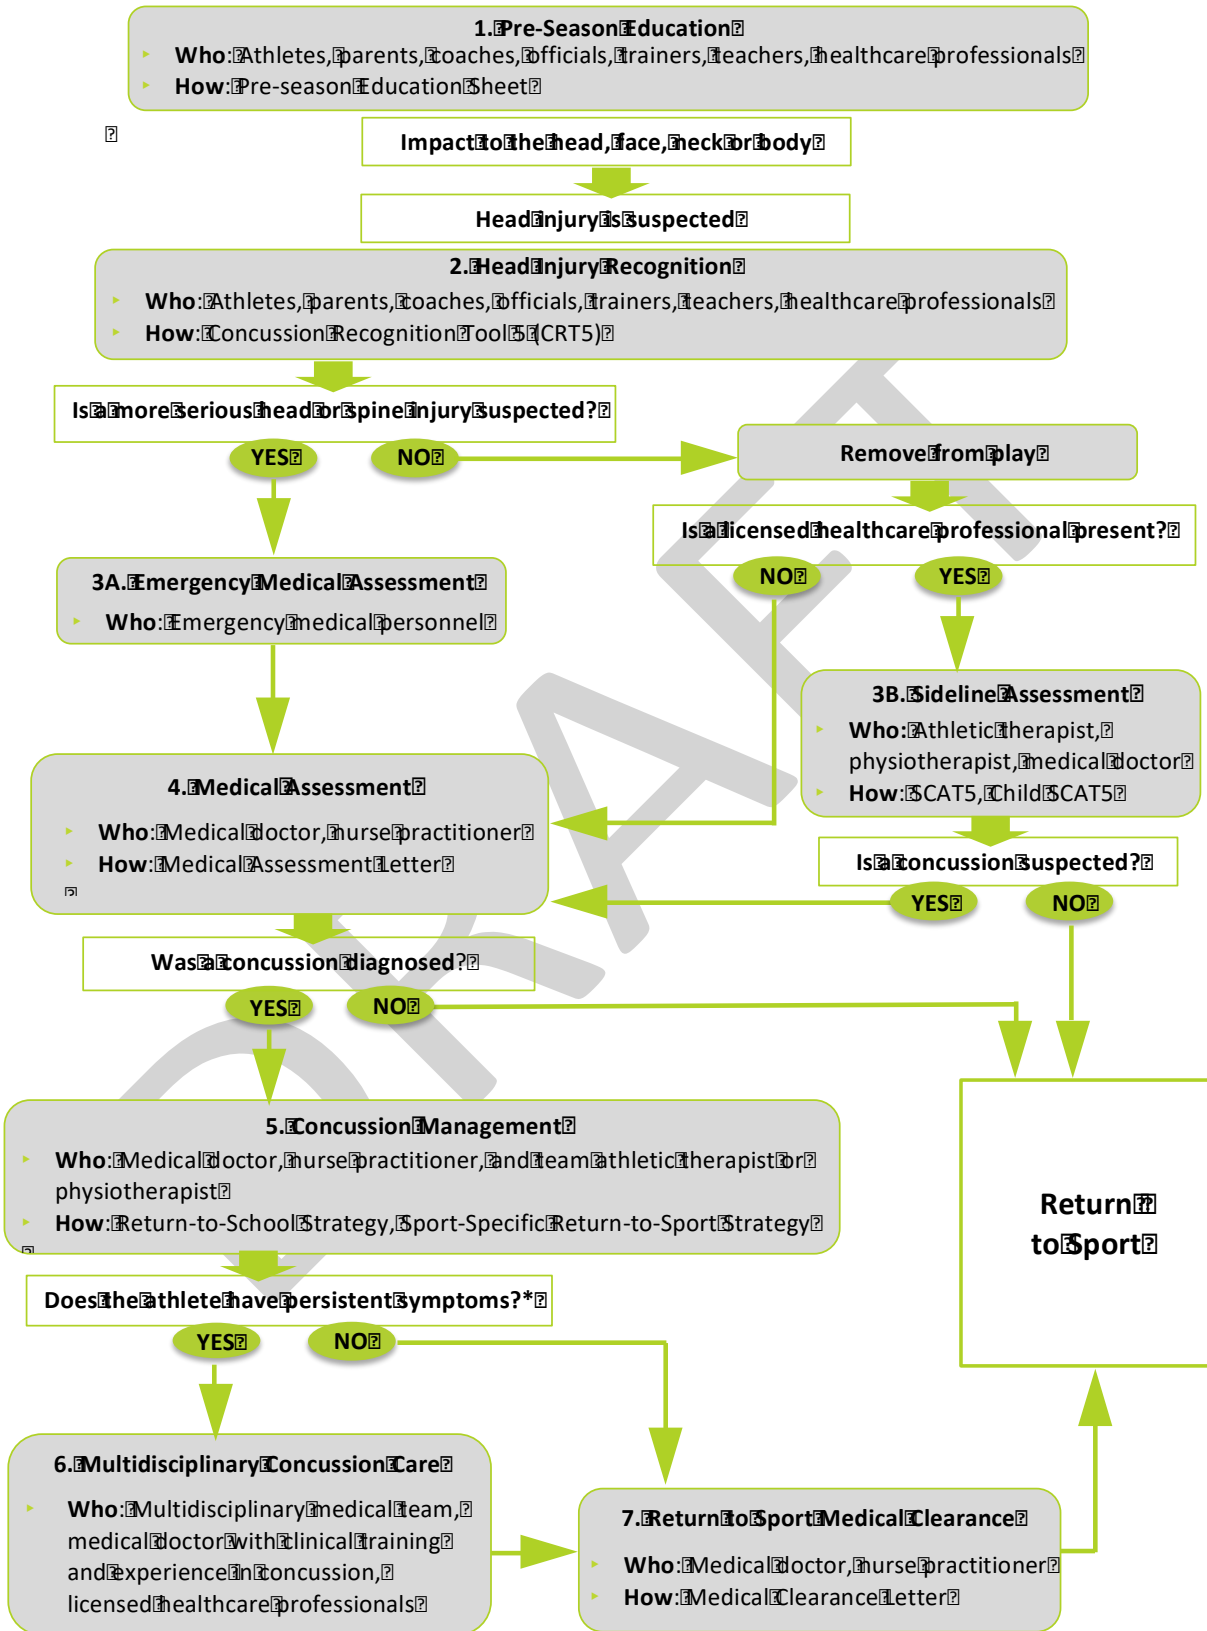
1. Pre-Season Education

Who: Athletes, parents, coaches, officials, trainers, teachers, healthcare professionals

How: Pre-season Education Sheet

Impact to the head, face, neck or body

Head injury is suspected

2. Head Injury Recognition

Who: Athletes, parents, coaches, officials, trainers, teachers, healthcare professionals

How: Concussion Recognition Tool 5 (CRT5)

Is a more serious head or spine injury suspected?

YES

NO

Remove from play

Is a licensed healthcare professional present?

NO

YES

3A. Emergency Medical Assessment

Who: Emergency medical personnel

3B. Sideline Assessment

Who: Athletic therapist, physiotherapist, medical doctor

How: SCAT5, Child SCAT5

4. Medical Assessment

Who: Medical doctor, nurse practitioner

How: Medical Assessment Letter

Is a concussion suspected?

YES

NO

Was a concussion diagnosed?

YES

NO

5. Concussion Management

Who: Medical doctor, nurse practitioner, and team athletic therapist or physiotherapist

How: Return-to-School Strategy, Sport-Specific Return-to-Sport Strategy

Return to Sport

Does the athlete have persistent symptoms?*

YES

NO

6. Multidisciplinary Concussion Care

Who: Multidisciplinary medical team, medical doctor with clinical training and experience in concussion, licensed healthcare professionals

7. Return to Sport Medical Clearance

Who: Medical doctor, nurse practitioner

How: Medical Clearance Letter

DRAFT